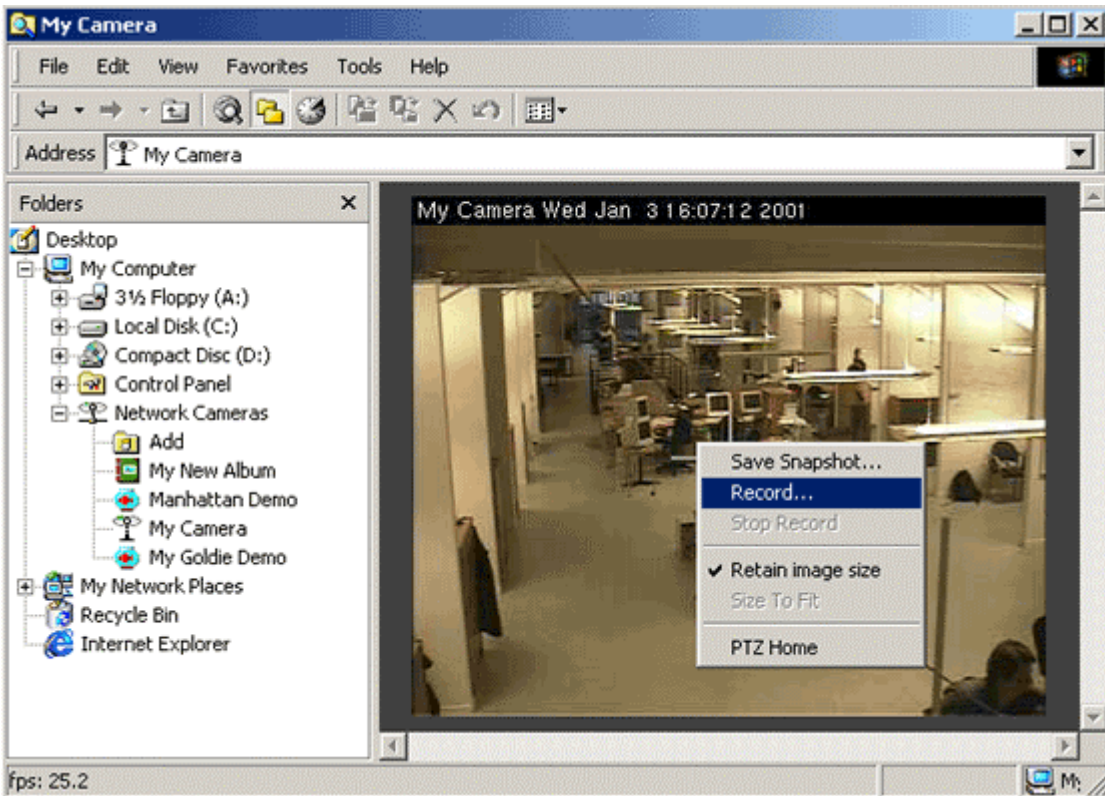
My Camera

File Edit View Favorites Tools Help

Address My Camera

Folders

Desktop
My Computer
3½ Floppy (A:)
Local Disk (C:)
Compact Disc (D:)
Control Panel
Network Cameras
Add
My New Album
Manhattan Demo
My Camera
My Goldie Demo
My Network Places
Recycle Bin
Internet Explorer

My Camera Wed Jan 3 16:07:12 2001

Save Snapshot...
Record...
Stop Record
✔ Retain image size
Size To Fit
PTZ Home

fps: 25.2

My